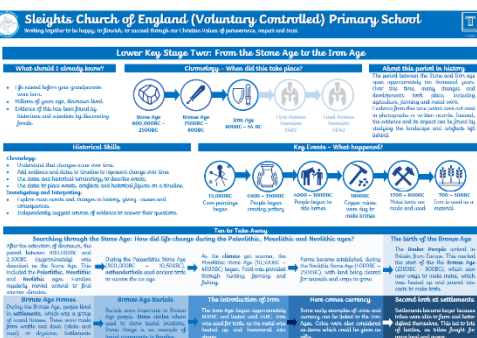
Sleights Church of England (Voluntary Controlled) Primary School

Working together to be happy, to flourish, to succeed through our Christian Values of perseverance, respect and trust.

Lower Key Stage Two: From the Stone Age to the Iron Age

What should I already know?

Life existed before your grandparents were born.
Millions of years ago, dinosaurs lived.
Evidence of this has been found by historians and scientists by discovering fossils.

Chronology - When did this take place?

Stone Age 800,000BC – 2500BC

Bronze Age 2500BC – 800BC

Iron Age 800BC – 55 BC

First Roman Invasion 54BC

Third Roman Invasion 43AD

About this period in history.

The period between the Stone and Iron age spans approximately ten thousand years. Over this time, many changes and developments took place, including agriculture, farming and metal work. Evidence from this time varies; one can read in photographs or written records. Instead, the evidence and its impact can be found by studying the landscape and artefacts left behind.

Historical Skills

Chronology:
Understand that changes occur over time.
Add evidence and dates to timeline to represent change over time.
Use dates and historical terminology to describe events.
Use dates to place events, artefacts and historical figures on a timeline.
Investigating and Interpreting:
Explore main events and changes in history, giving causes and consequences.
Independently suggest sources of evidence to answer their questions.

Key Events - What happened?

12,000BC Cave paintings began

4500BC People began creating pottery

4000 – 3000BC People began to farm

2500BC Copper mines were dug to make tools

1700 – 800BC Metal tools are made and used

700 – 500BC Iron is used as a material

Ten to Take Away

Searching through the Stone Age: How did life change during the Paleolithic, Mesolithic and Neolithic ages?

After the extinction of dinosaurs, the period between 800,000BC and 2,500BC (approximately) was described as the Stone Age. This included the Paleolithic, Mesolithic and Neolithic ages. Families regularly moved around to find food.

During the Paleolithic Stone Age (800,000BC – 10,000BC) huntergatherers used ancient tools to survive the ice age.

As the climate got warmer, the Mesolithic Stone Age (10,000BC – 4000BC) began. Food was provided through hunting, farming and fishing.

Farms became established during the Neolithic Stone Age (4000BC – 2500BC), with land being cleared for animals and crops to grow.

The birth of the Bronze Age

The Beaker People arrived in Britain from Europe. This marked the start of the Bronze Age (2500BC – 800BC), which saw new ways of make items, which were traded to and spread into people's trade.

Bronze Age Homes

During the Bronze Age, people lived in settlements, which was a group of round houses. These were made from wattle and daub (sticks and mud) or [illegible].

Bronze Age Burials

Burials were important in Bronze Age people. Stone circles were used to show burial locations. Stone Henge is an example of burial monuments to families.

The introduction of iron

The Iron Age began approximately 800BC and lasted until 43BC. Iron was used for tools, as the metal was hardier and had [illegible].

Here comes currency

Some early examples of coins and currency can be linked to the Iron Age. Coins were also considered as items which could be given as gifts.

Second look at settlements

Settlements became larger because tribes were able to farm and better defend themselves. This led to lots of battles, as tribes fought for more land and power.